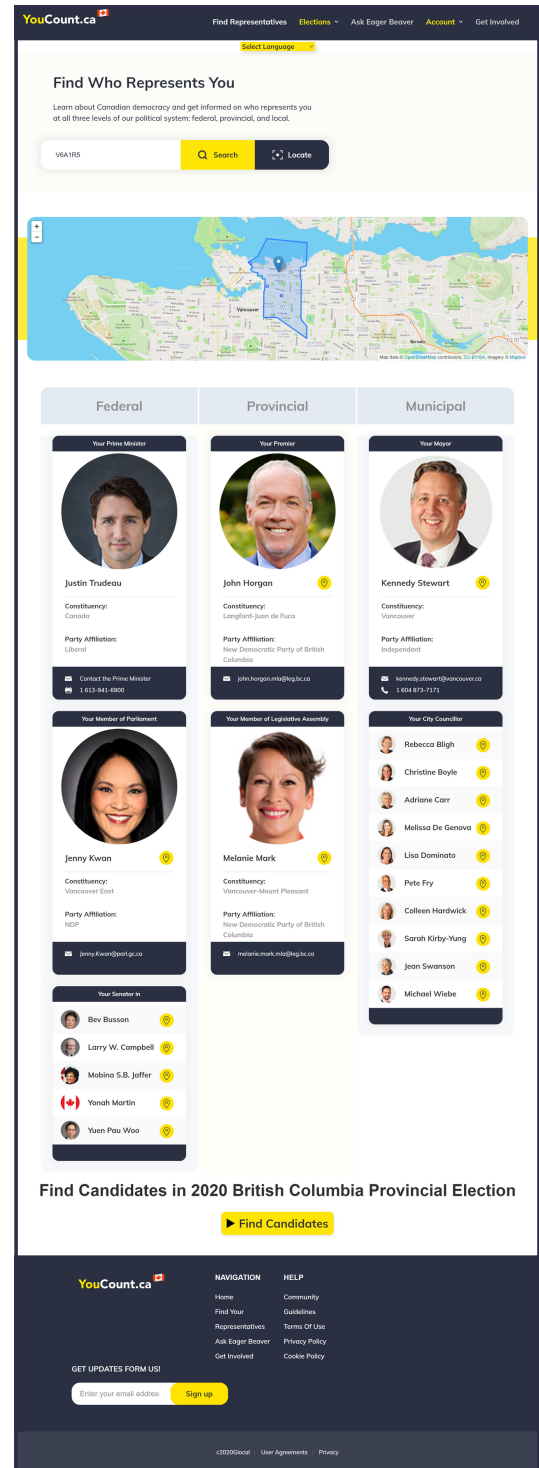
YouCount.ca

Find Representatives Elections Ask Eager Beaver Account Get Involved

Select Language

Find Who Represents You

Learn about Canadian democracy and get informed on who represents you at all three levels of our political system: federal, provincial, and local.

V6A1R5 Search Locate

+
−

Vancouver

Burnaby

Map data © OpenStreetMap contributors, CC-BY-SA, Imagery © Mapbox

Federal

Provincial

Municipal

Your Prime Minister

Justin Trudeau

Constituency:
Canada

Party Affiliation:
Liberal

Contact the Prime Minister
1 613-941-6900

Your Premier

John Horgan

Constituency:
Langford-Juan de Fuca

Party Affiliation:
New Democratic Party of British Columbia

john.horgan.mla@leg.bc.ca

Your Mayor

Kennedy Stewart

Constituency:
Vancouver

Party Affiliation:
Independent

kennedy.stewart@vancouver.ca
1 604 873-7171

Your Member of Parliament

Jenny Kwan

Constituency:
Vancouver East

Party Affiliation:
NDP

Jenny.Kwan@parl.gc.ca

Your Member of Legislative Assembly

Melanie Mark

Constituency:
Vancouver-Mount Pleasant

Party Affiliation:
New Democratic Party of British Columbia

melanie.mark.mla@leg.bc.ca

Your City Councillor

Rebecca Bligh
Christine Boyle
Adriane Carr
Melissa De Genova
Lisa Dominato
Pete Fry
Colleen Hardwick
Sarah Kirby-Yung
Jean Swanson
Michael Wiebe

Your Senator in

Bev Busson
Larry W. Campbell
Mobina S.B. Jaffer
Yonah Martin
Yuen Pau Woo

Find Candidates in 2020 British Columbia Provincial Election

Find Candidates

YouCount.ca

NAVIGATION
Home
Find Your Representatives
Ask Eager Beaver
Get Involved

HELP
Community Guidelines
Terms Of Use
Privacy Policy
Cookie Policy

GET UPDATES FORM US!

Enter your email addres Sign up

c2020Glocal | User Agreements | Privacy